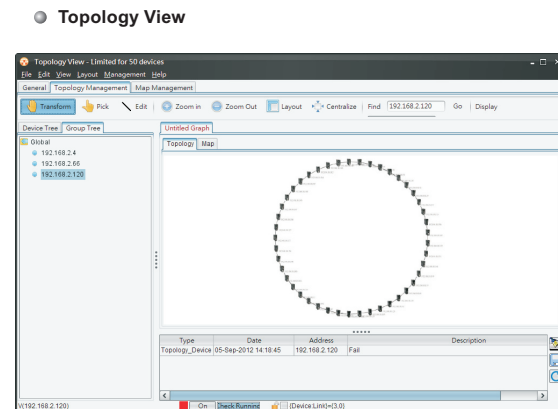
Topology View

Topology View - Limited for 50 devices

File Edit View Layout Management Help

General | Topology Management | Map Management

Transform | Pick | Edit | Zoom in | Zoom Out | Layout | Centralize | Find 192.168.2.120 | Go | Display

Device Tree | Group Tree

Global
192.168.2.4
192.168.2.66
192.168.2.120

Untitled Graph

Topology | Map

| Type | Date | Address | Description |
|---|---|---|---|
| Topology_Device | 05-Sep-2012 14:18:45 | 192.168.2.120 | Fail |

V(192.168.2.120)

On | Check Running | [Device Limit]=(3,0)